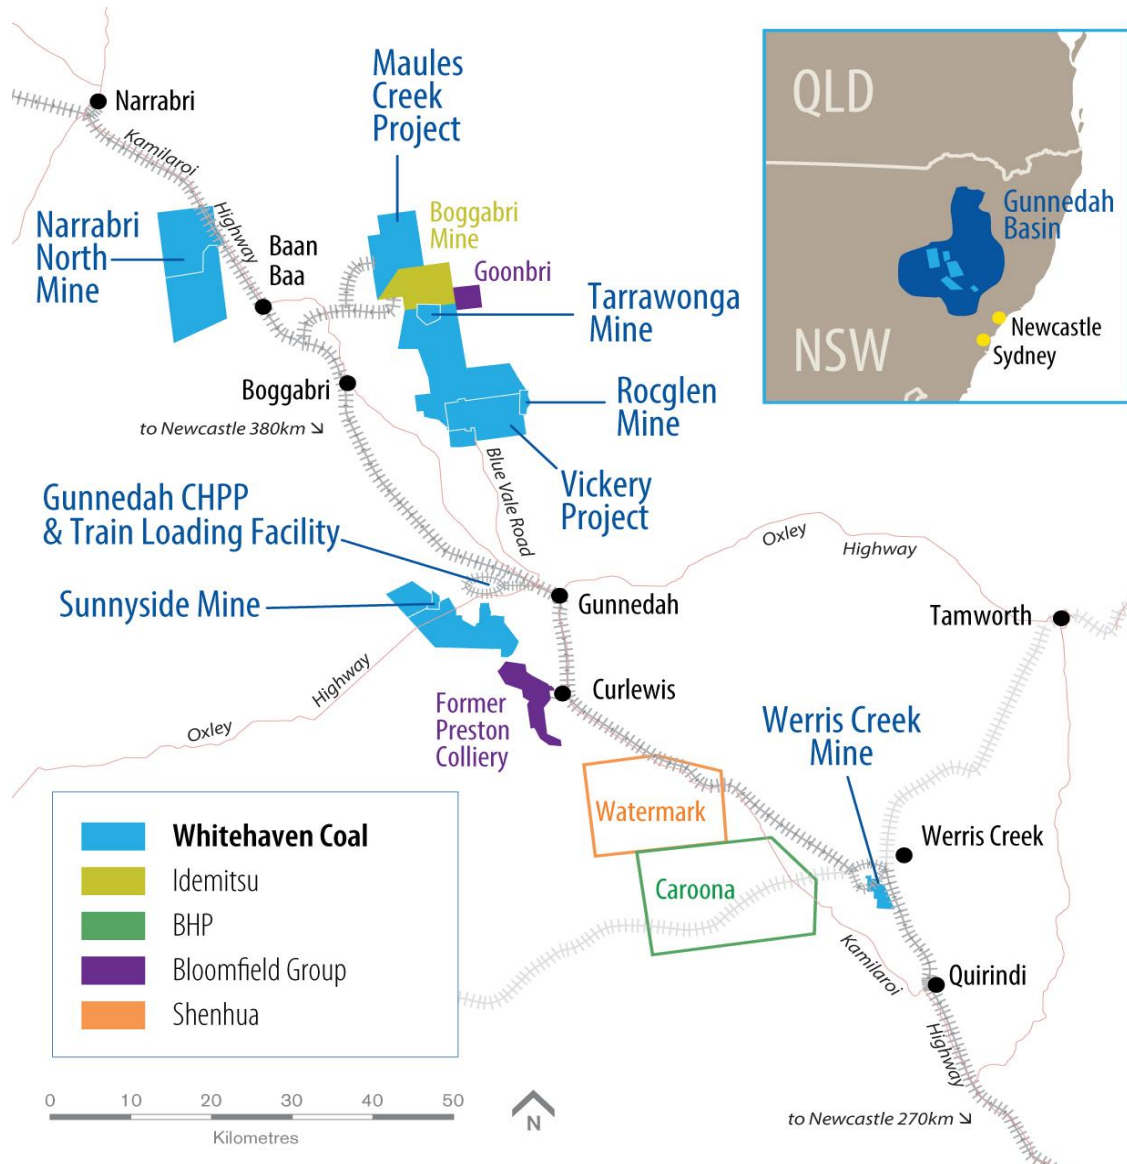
Maules Creek Project

Narrabri

Kamilaroi Highway

Narrabri North Mine

Baan Baa

Boggabri Mine

Goonbri

Tarrawonga Mine

Boggabri

to Newcastle 380km ↘

Rocglen Mine

Blue Vale Road

Vickery Project

Gunnedah CHPP & Train Loading Facility

Sunnyside Mine

Gunnedah

Oxley Highway

Tamworth

Curlewis

Former Preston Colliery

Oxley Highway

Werris Creek Mine

Watermark

Werris Creek

Caroona

Kamilaroi Highway

Quirindi

to Newcastle 270km ↘

QLD

Gunnedah Basin

NSW

Newcastle

Sydney

Whitehaven Coal
Idemitsu
BHP
Bloomfield Group
Shenhua

0 10 20 30 40 50
Kilometres

N